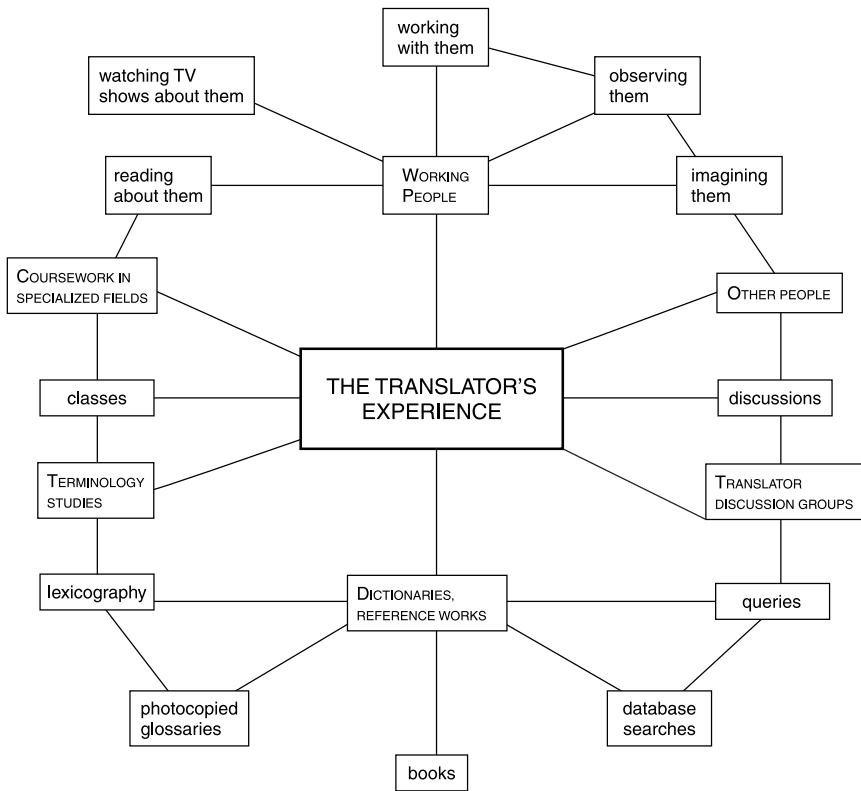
working with them

watching TV shows about them

observing them

reading about them

Working People

imagining them

Coursework in specialized fields

Other people

classes

THE TRANSLATOR'S EXPERIENCE

discussions

Terminology studies

Translator discussion groups

lexicography

Dictionaries, reference works

queries

photocopied glossaries

database searches

books